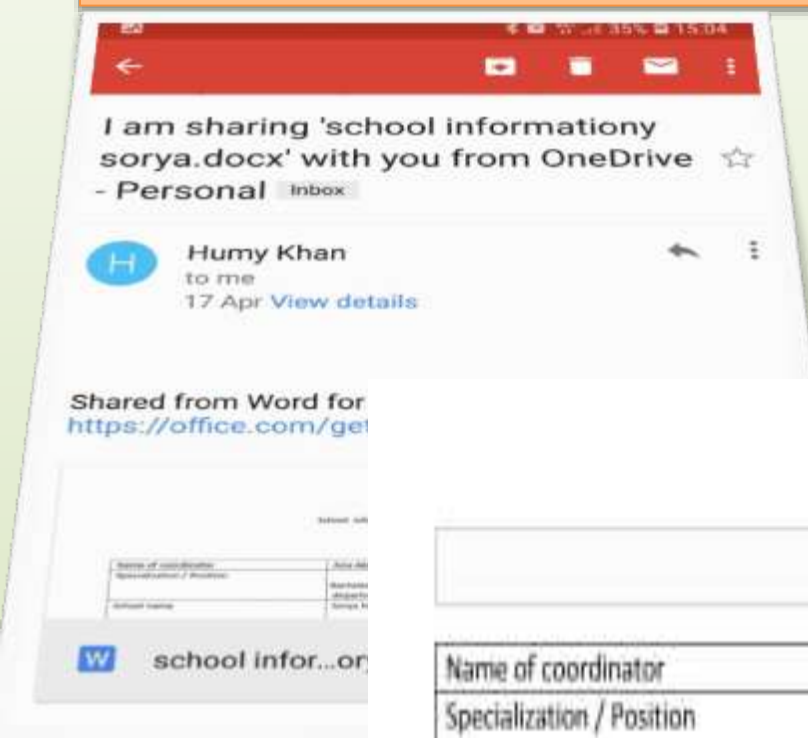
35% 15:04

I am sharing 'school informationy sorya.docx' with you from OneDrive - Personal Inbox

H Humy Khan
to me
17 Apr View details

Shared from Word for
https://office.com/get

W school infor...or

| Name of coordinator |
|---|
| Specialization / Position |